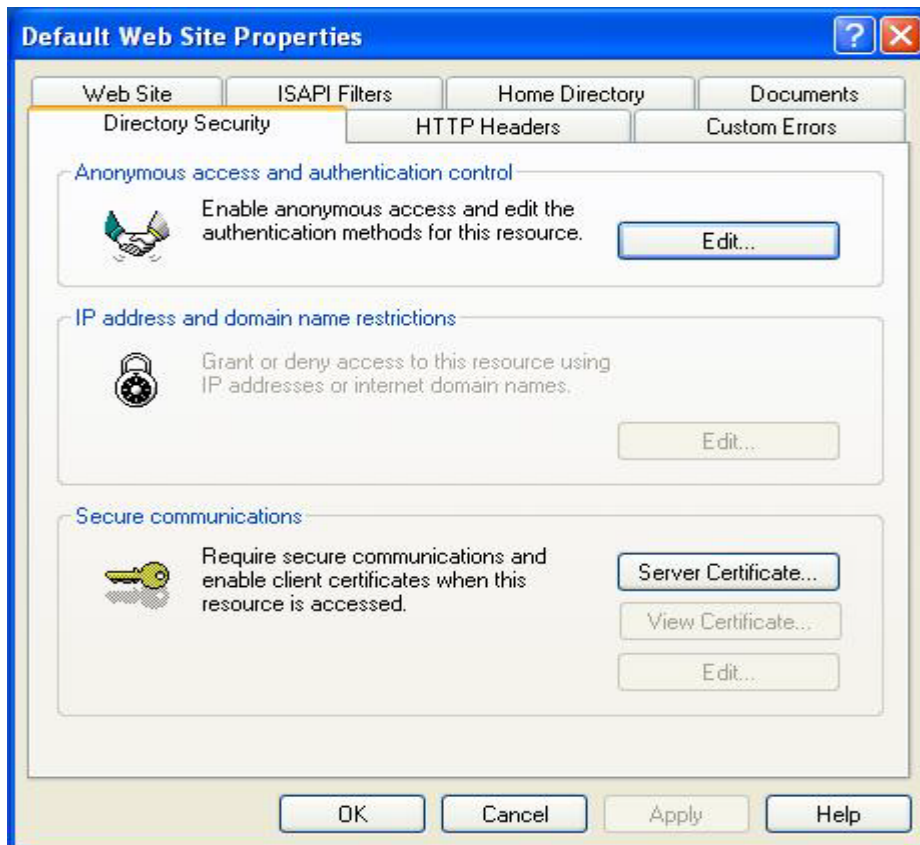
Default Web Site Properties

?

Web Site | ISAPI Filters | Home Directory | Documents

Directory Security | HTTP Headers | Custom Errors

Anonymous access and authentication control

Enable anonymous access and edit the authentication methods for this resource.

Edit...

IP address and domain name restrictions

Grant or deny access to this resource using IP addresses or internet domain names.

Edit...

Secure communications

Require secure communications and enable client certificates when this resource is accessed.

Server Certificate...

View Certificate...

Edit...

OK | Cancel | Apply | Help